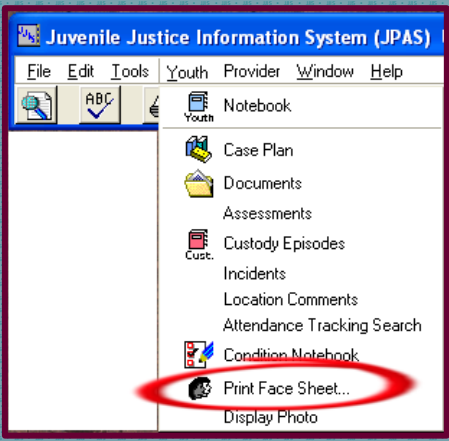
Juvenile Justice Information System (JPAS)

File Edit Tools Youth Provider Window Help

ABC

Youth Notebook

Case Plan

Documents

Assessments

Cust. Custody Episodes

Incidents

Location Comments

Attendance Tracking Search

Condition Notebook

Print Face Sheet...

Display Photo